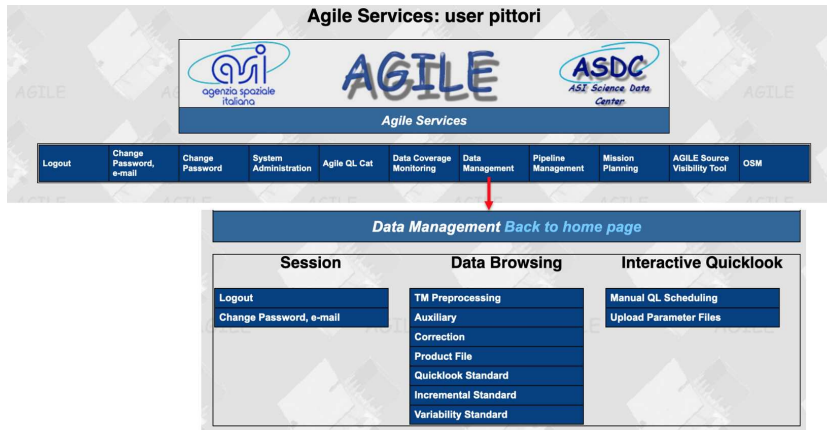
Agile Services: user pittori

asi agenzia spaziale italiana

AGILE

ASDC ASI Science Data Center

Agile Services

| Logout | Change Password, e-mail | Change Password | System Administration | Agile QL Cat | Data Coverage Monitoring | Data Management | Pipeline Management | Mission Planning | AGILE Source Visibility Tool | OSM |
|---|---|---|---|---|---|---|---|---|---|---|

Data Management Back to home page

Session

Logout
Change Password, e-mail

Data Browsing

TM Preprocessing
Auxiliary
Correction
Product File
Quicklook Standard
Incremental Standard
Variability Standard

Interactive Quicklook

Manual QL Scheduling
Upload Parameter Files